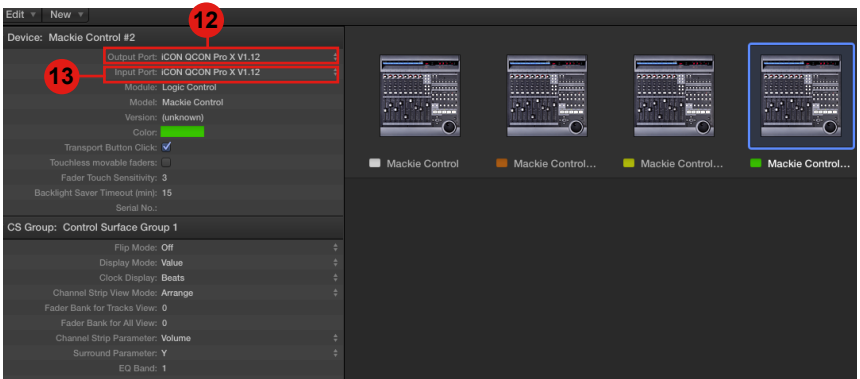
Edit New

12

Device: Mackie Control #2

Output Port: iCON QCON Pro X V1.12

13

Input Port: iCON QCON Pro X V1.12

Module: Logic Control

Model: Mackie Control

Version: (unknown)

Color:

Transport Button Click:

Touchless movable faders:

Fader Touch Sensitivity: 3

Backlight Saver Timeout (min): 15

Serial No.:

CS Group: Control Surface Group 1

Flip Mode: Off

Display Mode: Value

Clock Display: Beats

Channel Strip View Mode: Arrange

Fader Bank for Tracks View: 0

Fader Bank for All View: 0

Channel Strip Parameter: Volume

Surround Parameter: Y

EQ Band: 1

Mackie Control

Mackie Control...

Mackie Control...

Mackie Control...